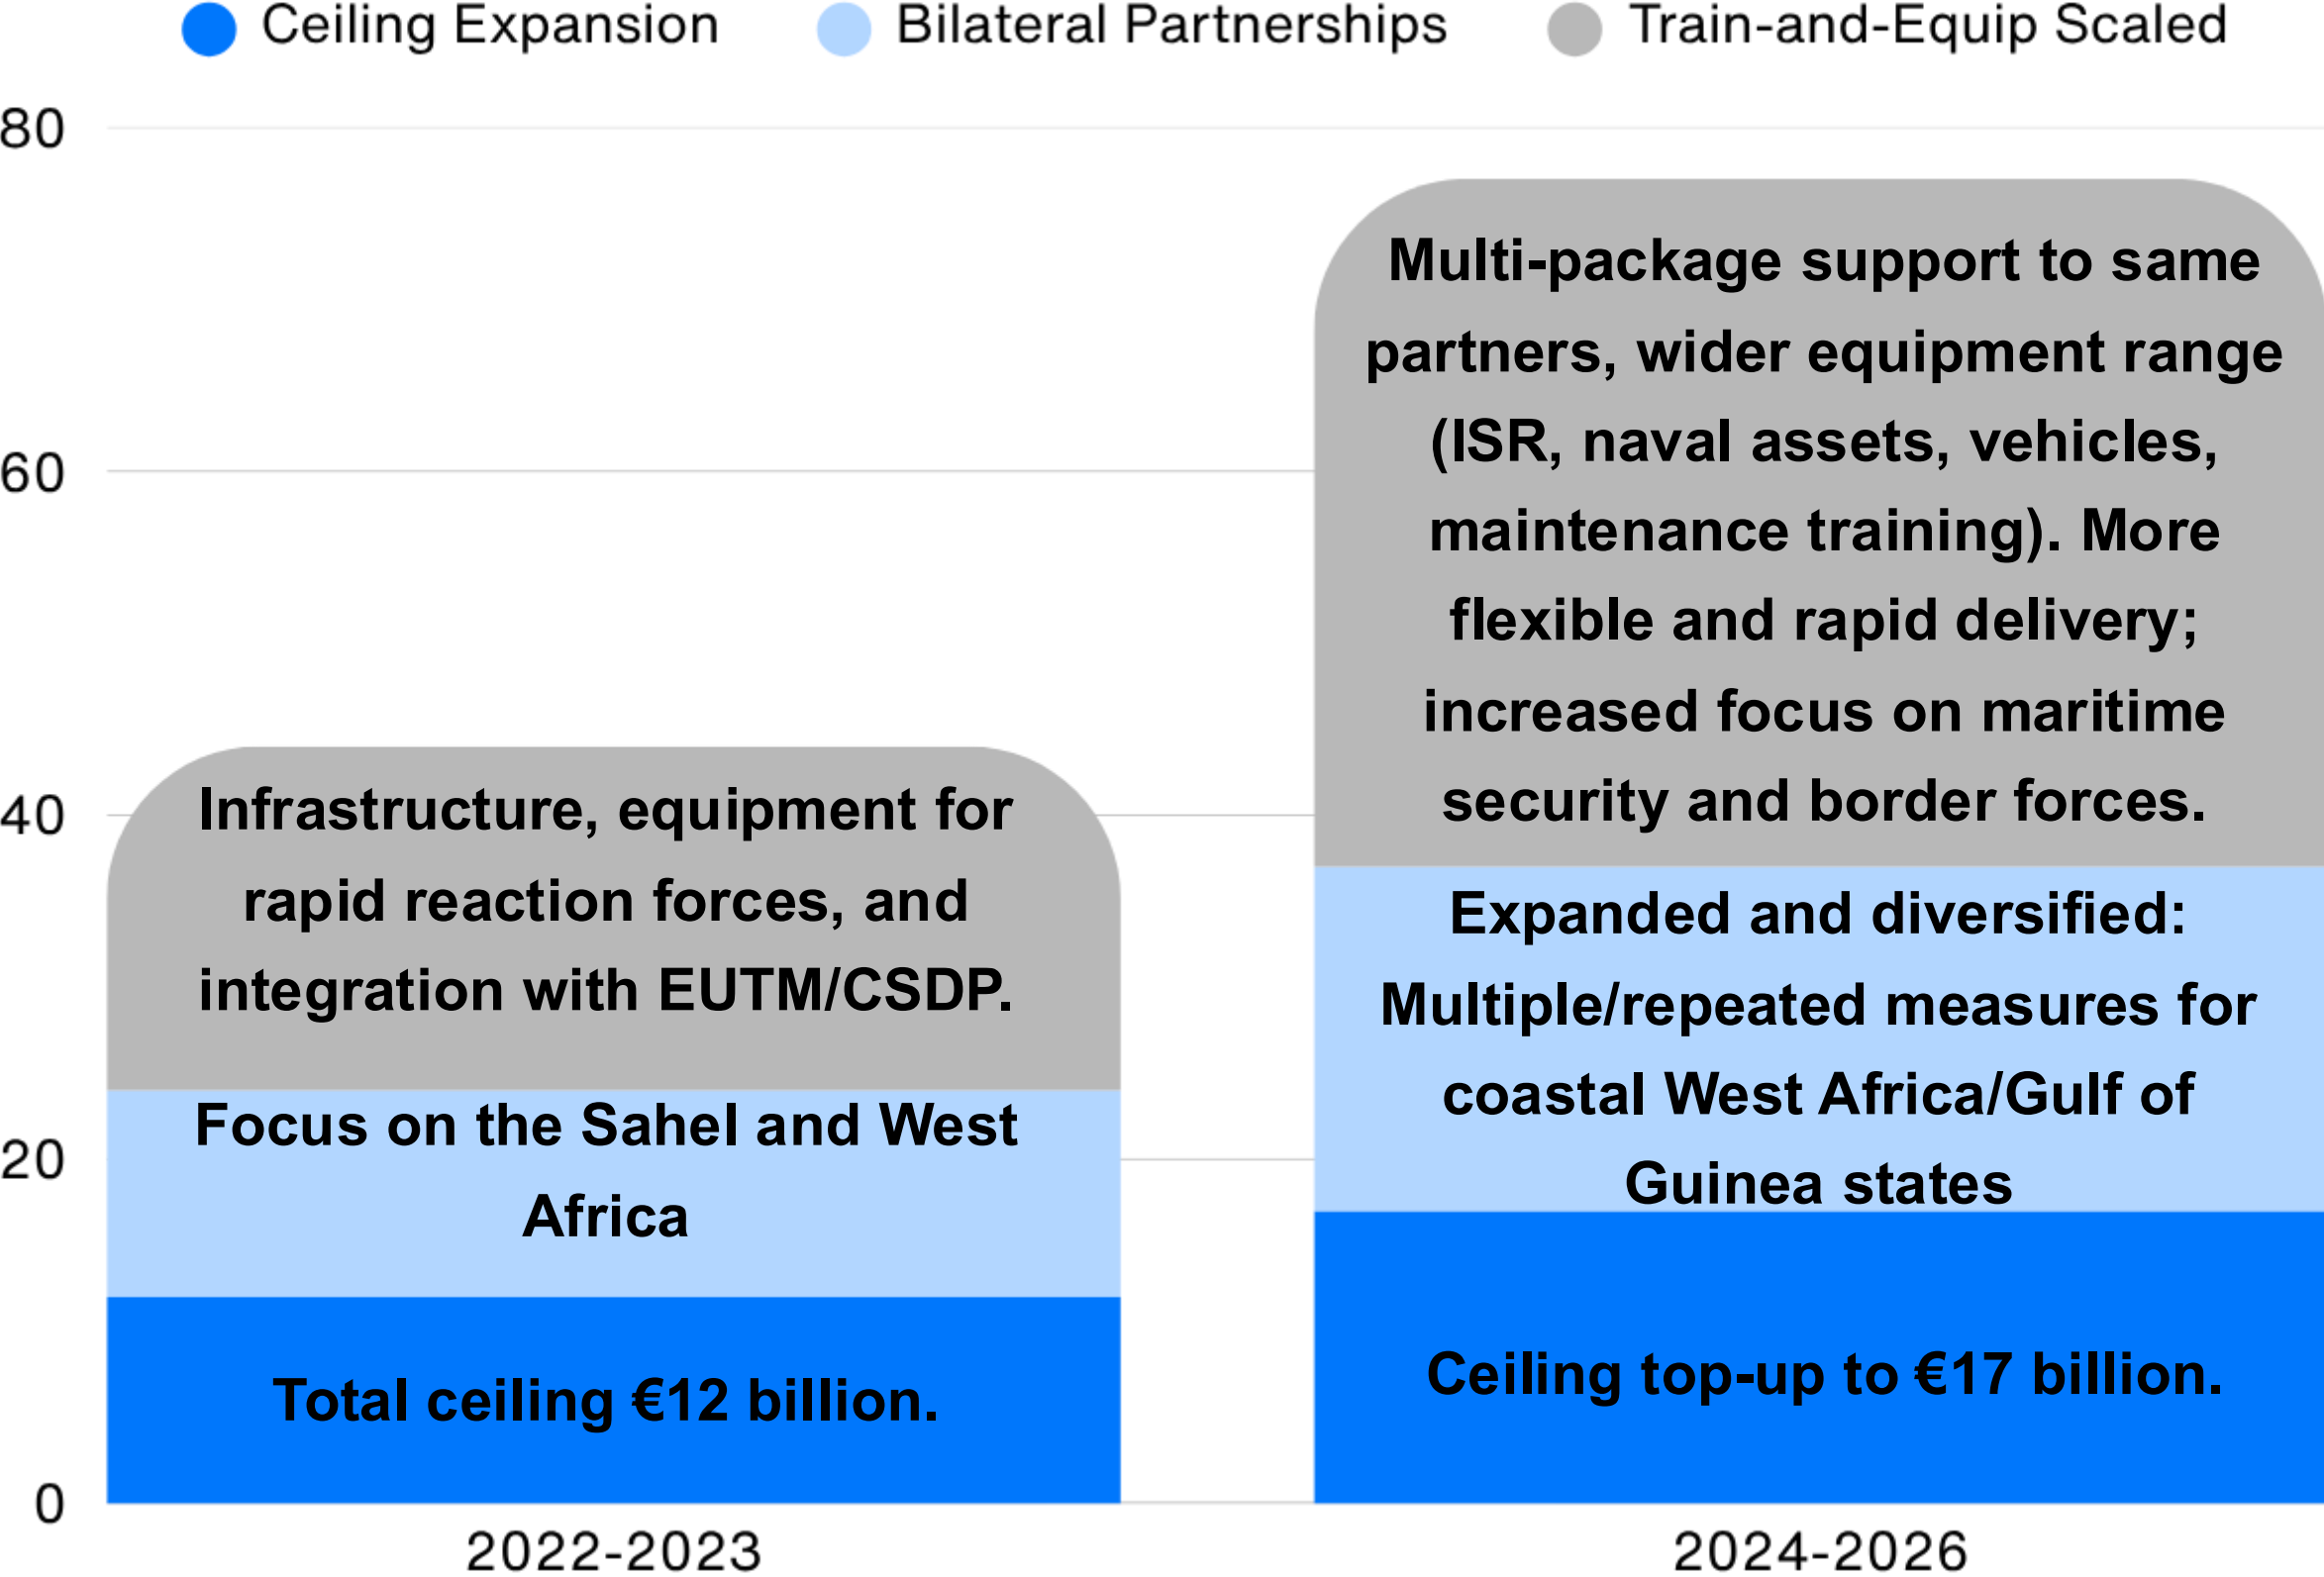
Ceiling Expansion
Bilateral Partnerships
Train-and-Equip Scaled

80
60
40
20
0

Infrastructure, equipment for rapid reaction forces, and integration with EUTM/CSDP.

Focus on the Sahel and West Africa

Total ceiling €12 billion.

Multi-package support to same partners, wider equipment range (ISR, naval assets, vehicles, maintenance training). More flexible and rapid delivery; increased focus on maritime security and border forces.

Expanded and diversified: Multiple/repeated measures for coastal West Africa/Gulf of Guinea states

Ceiling top-up to €17 billion.

2022-2023
2024-2026